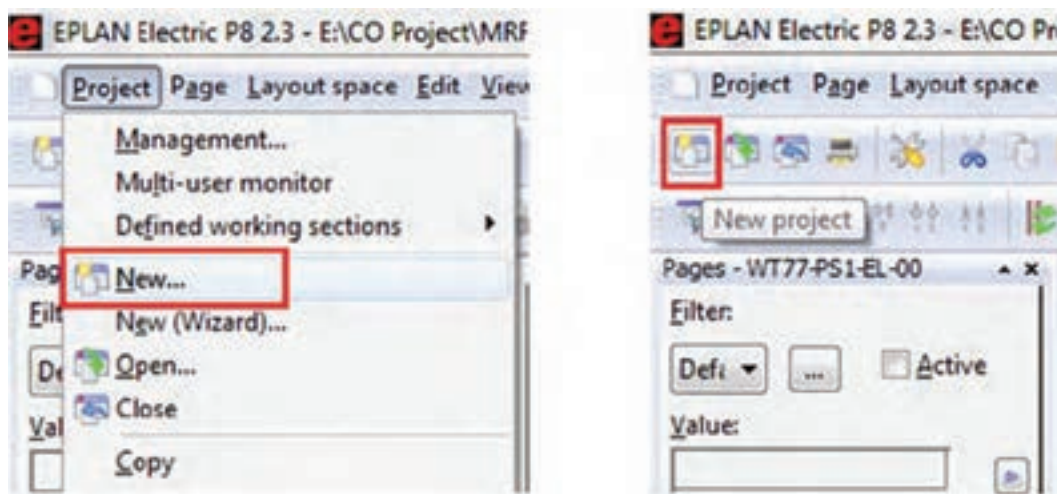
EPLAN Electric P8 2.3 - E:\CO Project\MRF

Project Page Layout space Edit View

Management...
Multi-user monitor
Defined working sections
New...
New (Wizard)...
Open...
Close
Copy

Pag
Filt
De
Val

EPLAN Electric P8 2.3 - E:\CO Pr

Project Page Layout space

New project

Pages - WT77-PS1-EL-00

Filter:

Defa ... Active

Value: